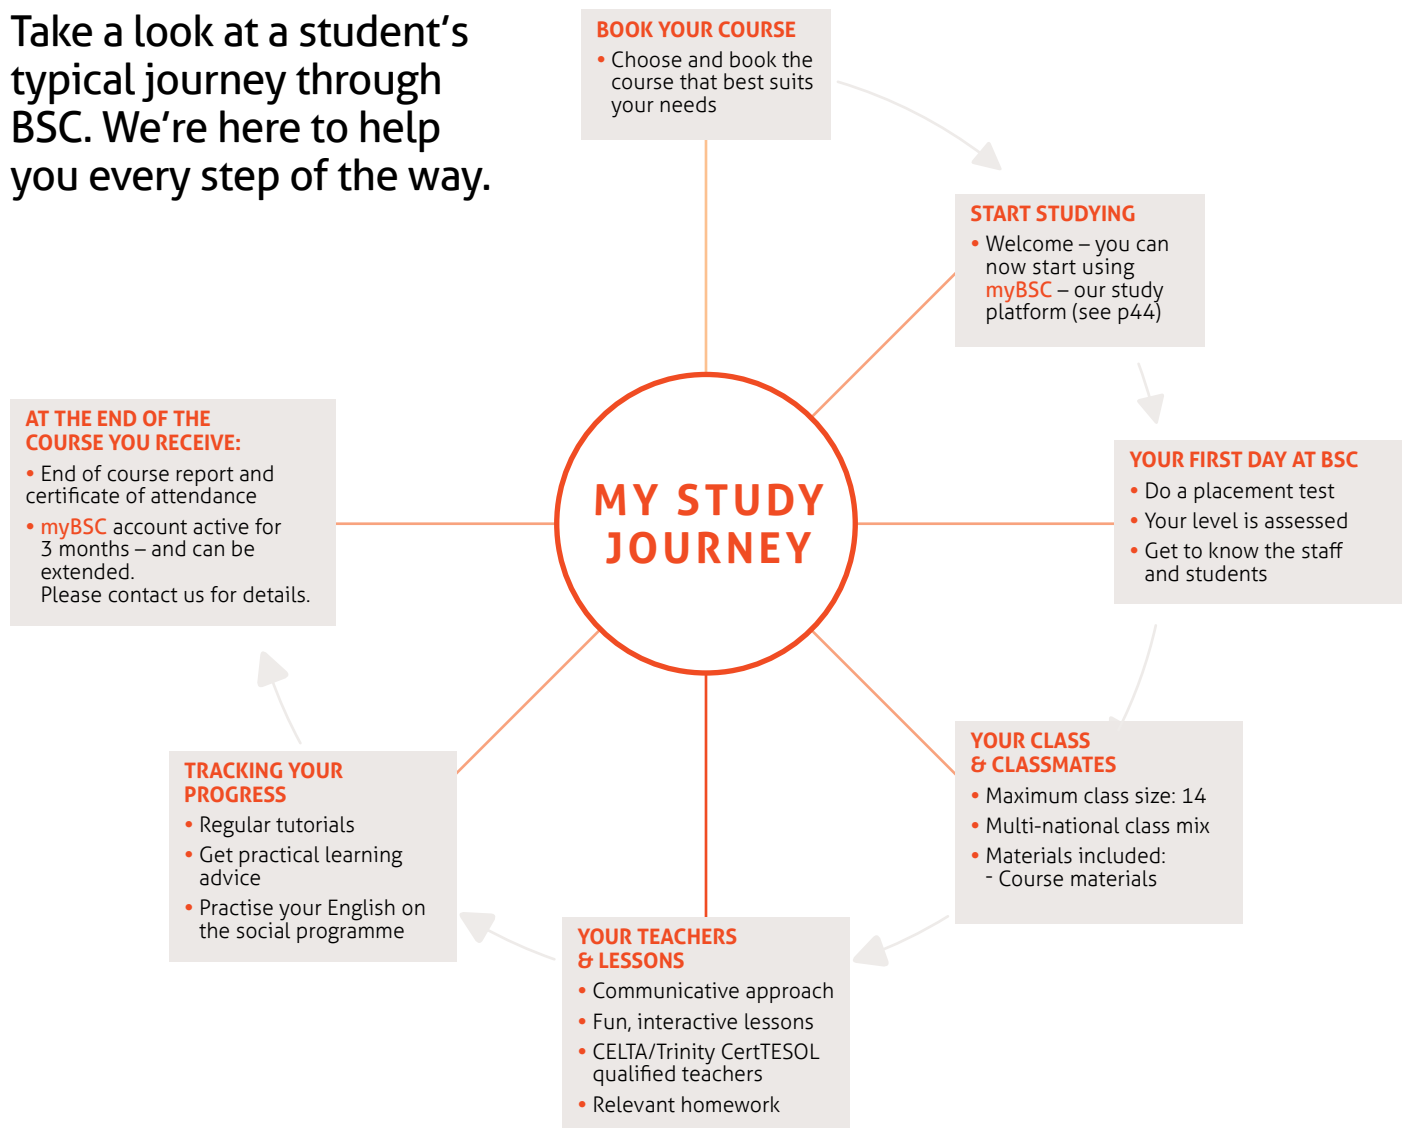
Take a look at a student's typical journey through BSC. We're here to help you every step of the way.

MY STUDY JOURNEY

BOOK YOUR COURSE
• Choose and book the course that best suits your needs

START STUDYING
• Welcome – you can now start using myBSC – our study platform (see p44)

YOUR FIRST DAY AT BSC
• Do a placement test
• Your level is assessed
• Get to know the staff and students

YOUR CLASS & CLASSMATES
• Maximum class size: 14
• Multi-national class mix
• Materials included:
- Course materials

YOUR TEACHERS & LESSONS
• Communicative approach
• Fun, interactive lessons
• CELTA/Trinity CertTESOL qualified teachers
• Relevant homework

TRACKING YOUR PROGRESS
• Regular tutorials
• Get practical learning advice
• Practise your English on the social programme

AT THE END OF THE COURSE YOU RECEIVE:
• End of course report and certificate of attendance
• myBSC account active for 3 months – and can be extended.
Please contact us for details.